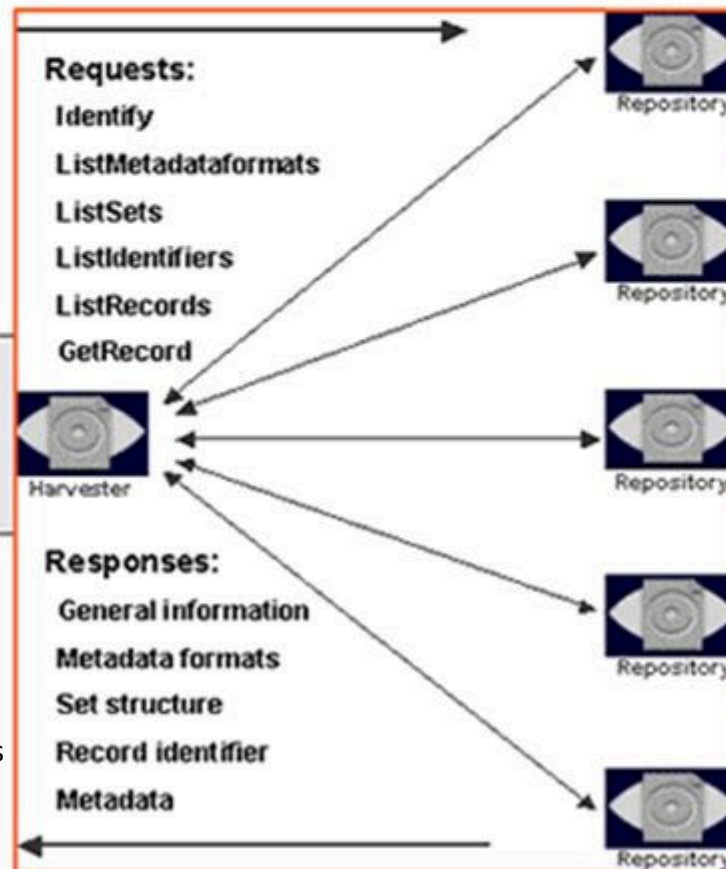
Requests:
Identify
ListMetadataformats
ListSets
ListIdentifiers
ListRecords
GetRecord

Harvester

Responses:
General information
Metadata formats
Set structure
Record identifier
Metadata

Repository
Repository
Repository
Repository
Repository